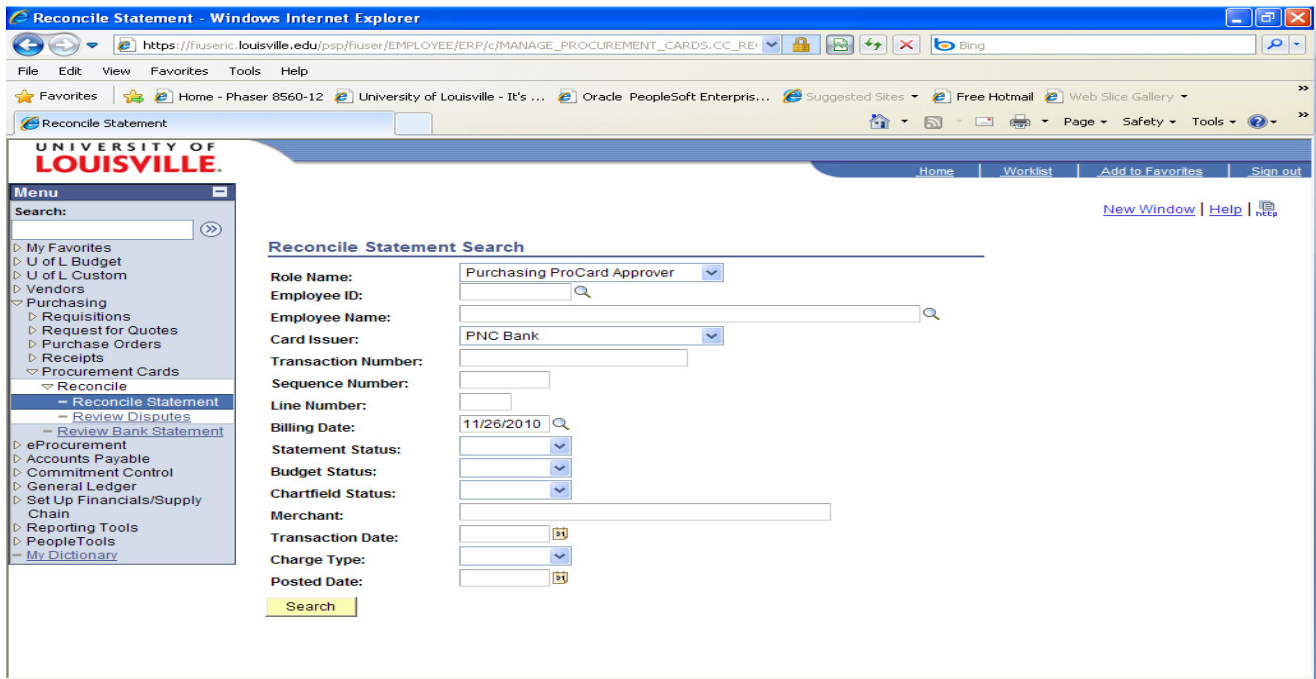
Reconcile Statement - Windows Internet Explorer

https://fiuseric.louisville.edu/psp/fiuser/EMPLOYEE/ERP/c/MANAGE_PROCUREMENT_CARDS.CC_RE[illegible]

Bing

File Edit View Favorites Tools Help

Favorites | Home - Phaser 8560-12 | University of Louisville - It's ... | Oracle PeopleSoft Enterpris... | Suggested Sites | Free Hotmail | Web Slice Gallery

Reconcile Statement

Page Safety Tools

UNIVERSITY OF LOUISVILLE.

Home | Worklist | Add to Favorites | Sign out

Menu

Search:

My Favorites
U of L Budget
U of L Custom
Vendors
Purchasing
Requisitions
Request for Quotes
Purchase Orders
Receipts
Procurement Cards
Reconcile
Reconcile Statement
Review Disputes
Review Bank Statement
eProcurement
Accounts Payable
Commitment Control
General Ledger
Set Up Financials/Supply Chain
Reporting Tools
PeopleTools
My Dictionary

New Window | Help |

Reconcile Statement Search

Role Name: Purchasing ProCard Approver
Employee ID:
Employee Name:
Card Issuer: PNC Bank
Transaction Number:
Sequence Number:
Line Number:
Billing Date: 11/26/2010
Statement Status:
Budget Status:
Chartfield Status:
Merchant:
Transaction Date:
Charge Type:
Posted Date:

Search